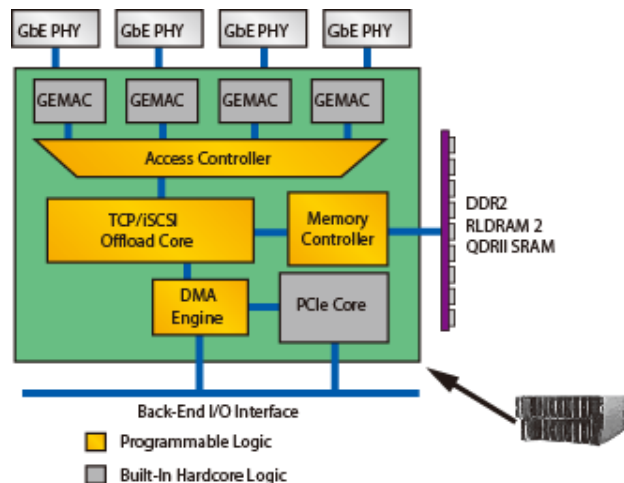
GbE PHY
GbE PHY
GbE PHY
GbE PHY

GEMAC
GEMAC
GEMAC
GEMAC

Access Controller

TCP/iSCSI Offload Core

Memory Controller

DDR2
RLDRAM 2
QDRII SRAM

DMA Engine

PCIe Core

Back-End I/O Interface

Programmable Logic

Built-In Hardcore Logic